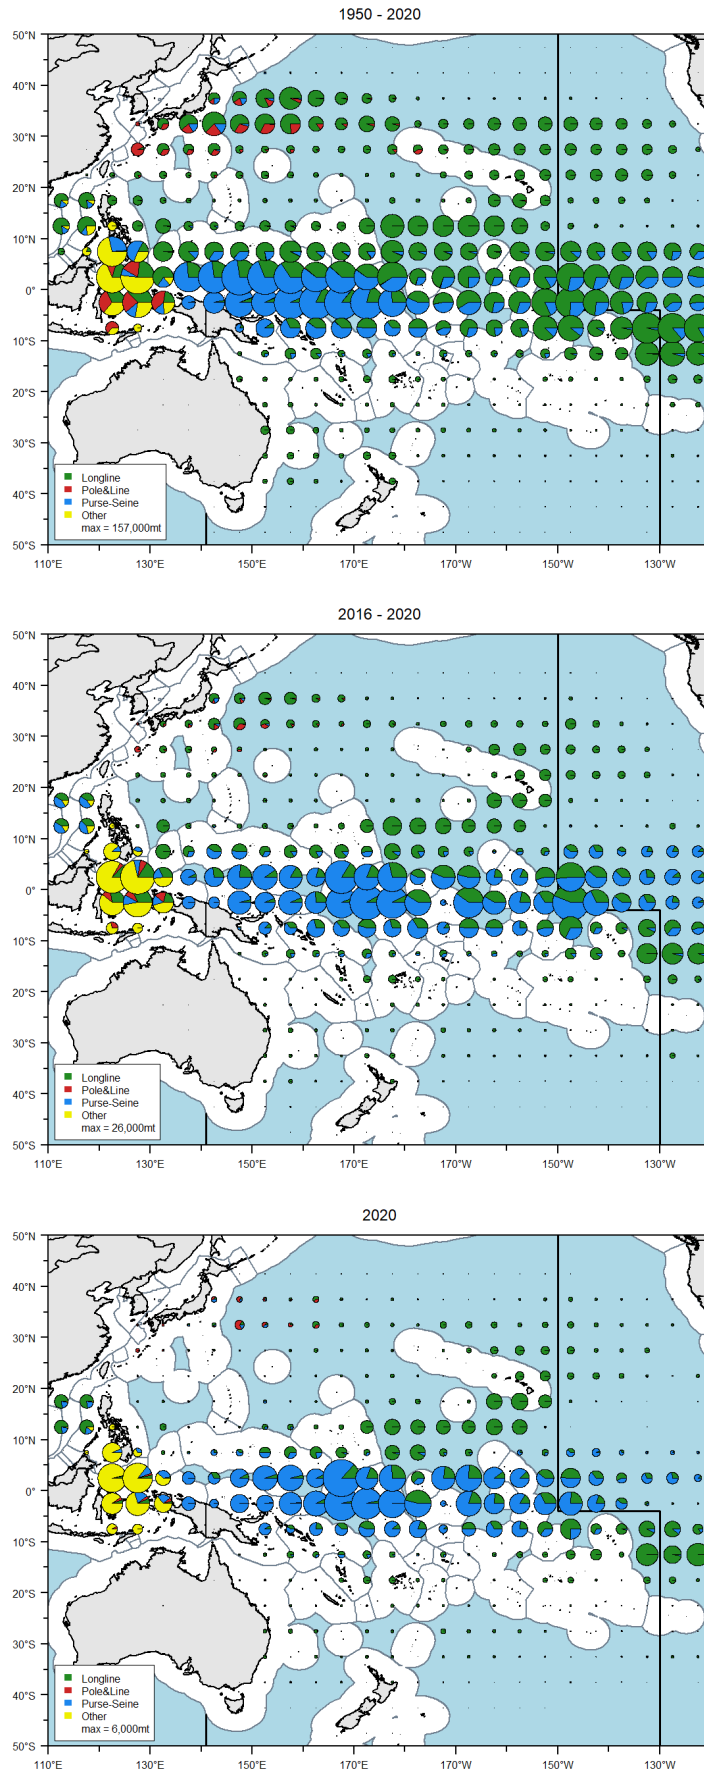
1950 - 2020

50°N
40°N
30°N
20°N
10°N
0°
10°S
20°S
30°S
40°S
50°S

Longline
Pole&Line
Purse-Seine
Other
max = 157,000mt

110°E 130°E 150°E 170°E 170°W 150°W 130°W

2016 - 2020

50°N
40°N
30°N
20°N
10°N
0°
10°S
20°S
30°S
40°S
50°S

Longline
Pole&Line
Purse-Seine
Other
max = 26,000mt

110°E 130°E 150°E 170°E 170°W 150°W 130°W

2020

50°N
40°N
30°N
20°N
10°N
0°
10°S
20°S
30°S
40°S
50°S

Longline
Pole&Line
Purse-Seine
Other
max = 6,000mt

110°E 130°E 150°E 170°E 170°W 150°W 130°W